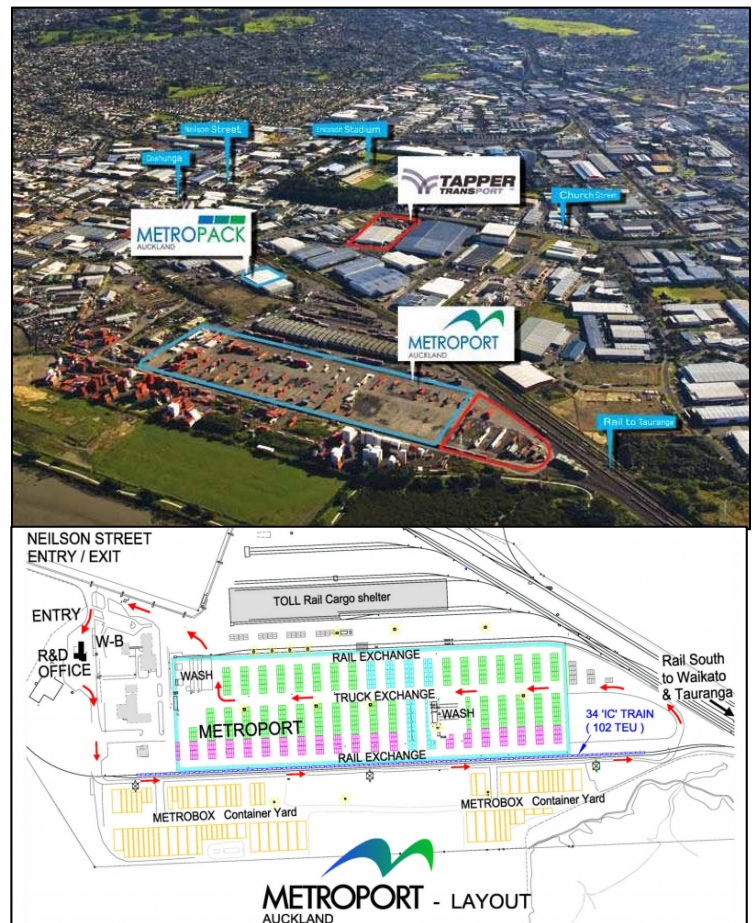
Neilson Street

Ericsson Stadium

Onehunga

TAPPER TRANSPORT

Church Street

METROPACK AUCKLAND

METROPORT AUCKLAND

Rail to Tauranga

NEILSON STREET ENTRY / EXIT

ENTRY

W-B

R&D OFFICE

TOLL Rail Cargo shelter

RAIL EXCHANGE

WASH

TRUCK EXCHANGE

WASH

METROPORT

Rail South to Waikato & Tauranga

34 'IC' TRAIN ( 102 TEU )

RAIL EXCHANGE

METROBOX Container Yard

METROBOX Container Yard

METROPORT AUCKLAND - LAYOUT